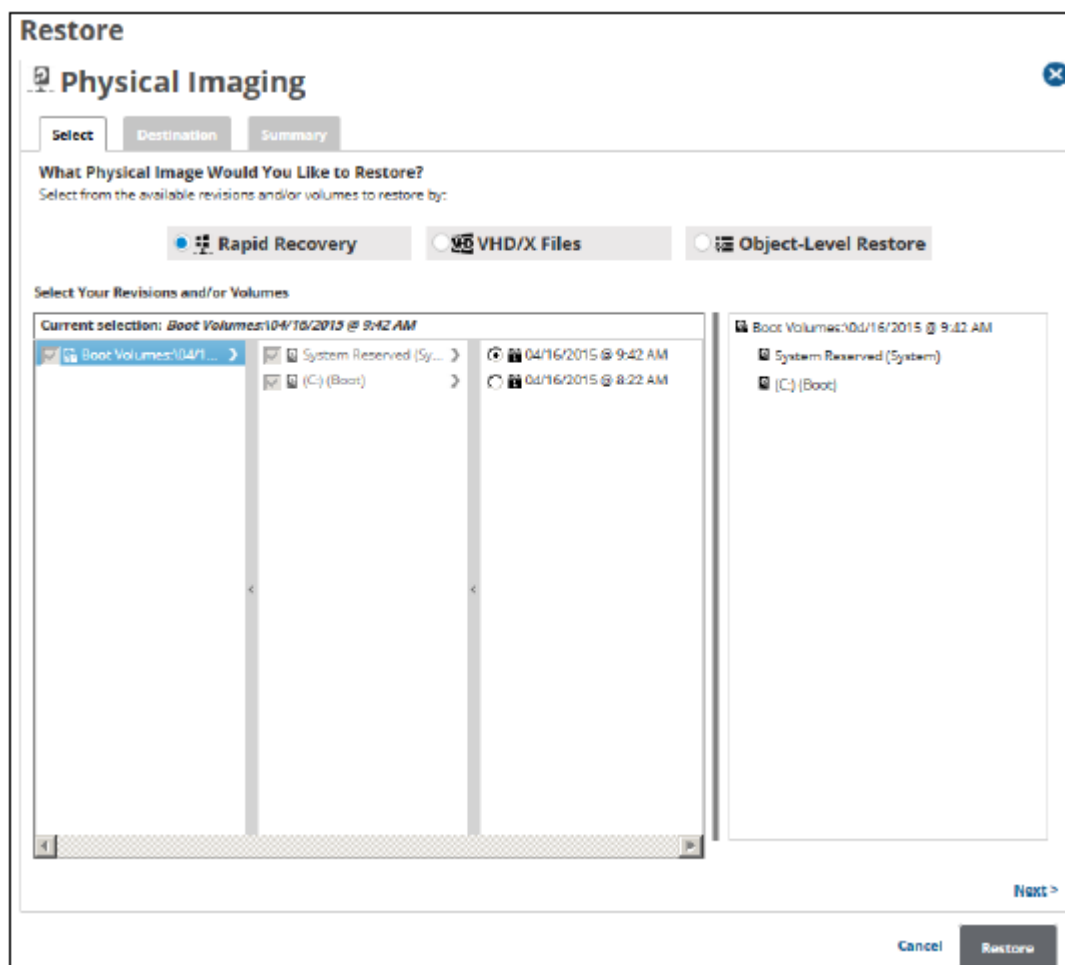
Restore

Physical Imaging

Select
Destination
Summary

What Physical Image Would You Like to Restore?
Select from the available revisions and/or volumes to restore by:

Rapid Recovery
VHD/X Files
Object-Level Restore

Select Your Revisions and/or Volumes

Current selection: Boot Volumes\04/16/2015 @ 9:42 AM

Boot Volumes\04/1...
System Reserved (Sy...
(C:) (Boot)
04/16/2015 @ 9:42 AM
04/16/2015 @ 8:22 AM

Boot Volumes\04/16/2015 @ 9:42 AM
System Reserved (System)
(C:) (Boot)

Next >

Cancel
Restore